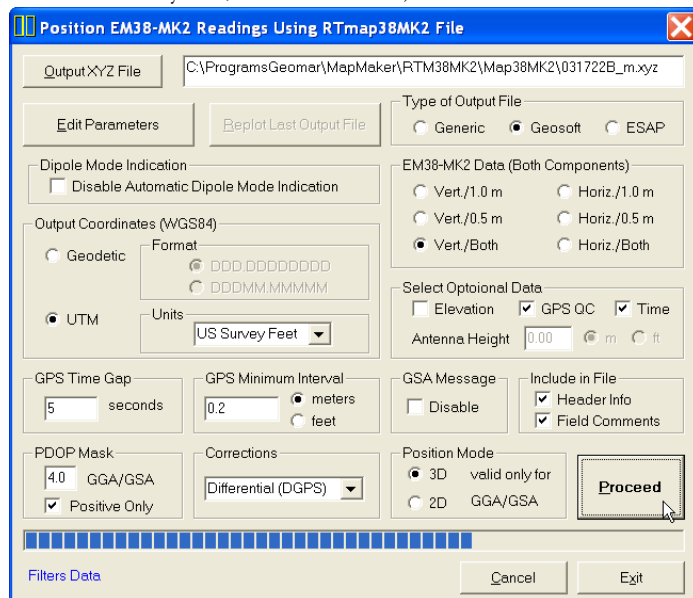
Position EM38-MK2 Readings Using RTmap38MK2 File

Output XYZ File
C:\ProgramsGeomar\MapMaker\RTM38MK2\Map38MK2\031722B_m.xyz

Edit Parameters
Replot Last Output File

Type of Output File
Generic
Geosoft
ESAP

Dipole Mode Indication
Disable Automatic Dipole Mode Indication

EM38-MK2 Data (Both Components)
Vert./1.0 m
Horiz./1.0 m
Vert./0.5 m
Horiz./0.5 m
Vert./Both
Horiz./Both

Output Coordinates (WGS84)
Geodetic
Format
DDD.DDDDDDDD
DDDMM.MMMMM

UTM
Units
US Survey Feet

Select Optoional Data
Elevation
GPS QC
Time
Antenna Height
0.00
m
ft

GPS Time Gap
5
seconds

GPS Minimum Interval
0.2
meters
feet

GSA Message
Disable

Include in File
Header Info
Field Comments

PDOP Mask
4.0
GGA/GSA
Positive Only

Corrections
Differential (DGPS)

Position Mode
3D
valid only for
2D
GGA/GSA

Proceed

Filters Data
Cancel
Exit